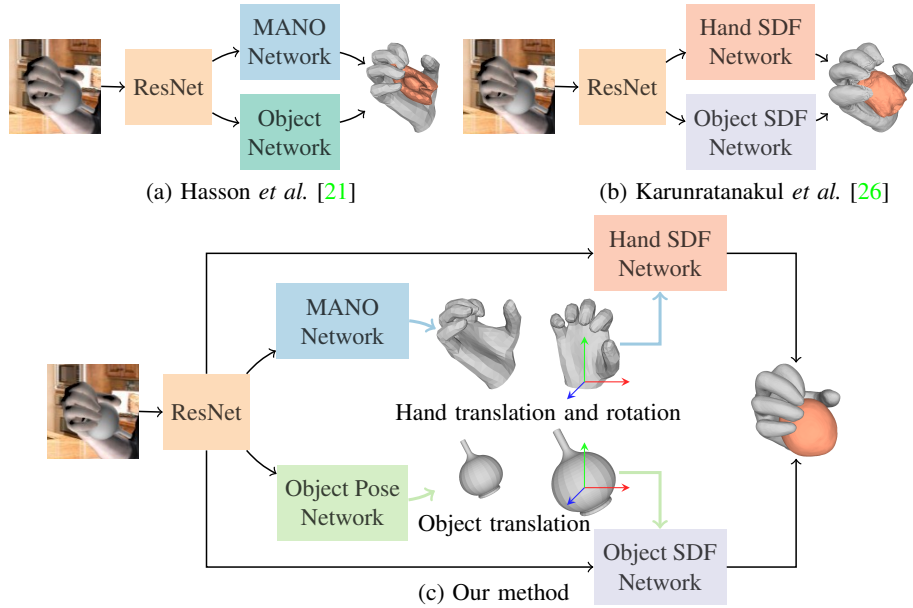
ResNet

MANO Network

Object Network

(a) Hasson *et al.* [21]

ResNet

Hand SDF Network

Object SDF Network

(b) Karunratanakul *et al.* [26]

Hand SDF Network

MANO Network

ResNet

Hand translation and rotation

Object Pose Network

Object translation

Object SDF Network

(c) Our method